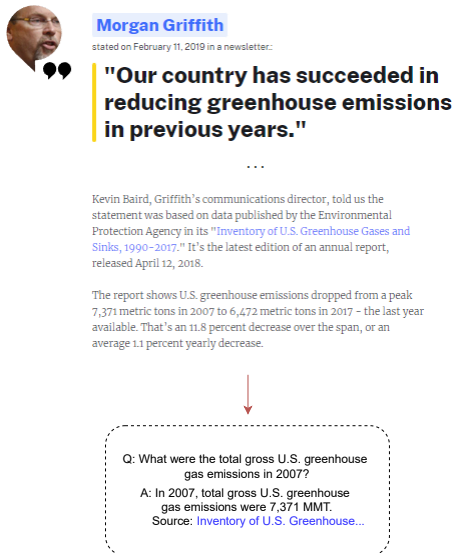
Morgan Griffith

stated on February 11, 2019 in a newsletter.:

"Our country has succeeded in reducing greenhouse emissions in previous years."

...

Kevin Baird, Griffith's communications director, told us the statement was based on data published by the Environmental Protection Agency in its "Inventory of U.S. Greenhouse Gases and Sinks, 1990-2017." It's the latest edition of an annual report, released April 12, 2018.

The report shows U.S. greenhouse emissions dropped from a peak 7,371 metric tons in 2007 to 6,472 metric tons in 2017 - the last year available. That's an 11.8 percent decrease over the span, or an average 1.1 percent yearly decrease.

Q: What were the total gross U.S. greenhouse gas emissions in 2007?

A: In 2007, total gross U.S. greenhouse gas emissions were 7,371 MMT.
Source: Inventory of U.S. Greenhouse...